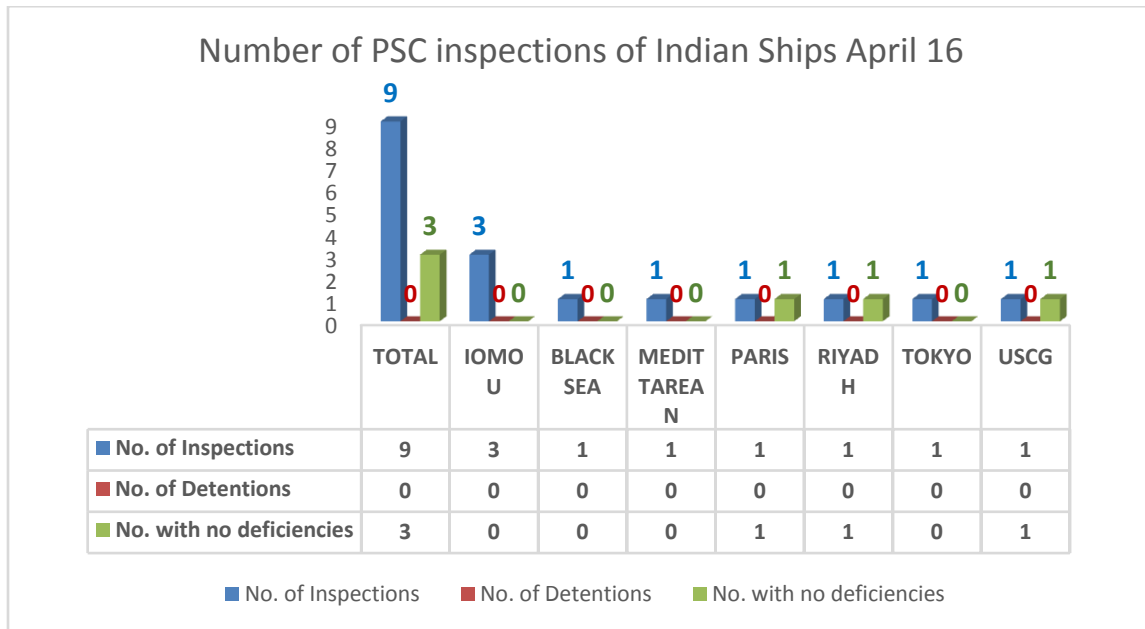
Number of PSC inspections of Indian Ships April 16

9
8
7
6
5
4
3
2
1
0

9 0 3 | 3 0 0 | 1 0 0 | 1 0 0 | 1 0 1 | 1 0 1 | 1 0 0 | 1 0 1

| | TOTAL | IOMOU | BLACK SEA | MEDITTAREAN | PARIS | RIYADH | TOKYO | USCG |
|---|---|---|---|---|---|---|---|---|
| No. of Inspections | 9 | 3 | 1 | 1 | 1 | 1 | 1 | 1 |
| No. of Detentions | 0 | 0 | 0 | 0 | 0 | 0 | 0 | 0 |
| No. with no deficiencies | 3 | 0 | 0 | 0 | 1 | 1 | 0 | 1 |

No. of Inspections  No. of Detentions  No. with no deficiencies